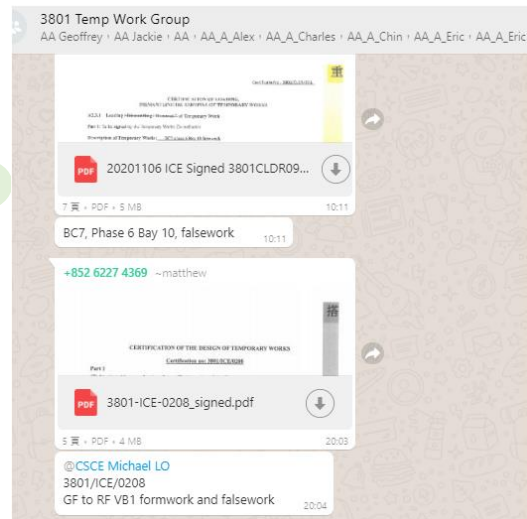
3801 Temp Work Group
AA Geoffrey, AA Jackie, AA, AA_A_Alex, AA_A_Charles, AA_A_Chin, AA_A_Eric, AA_A_Eric

Certificate no.: 3801/CLDR/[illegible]

CERTIFICATION OF THE DESIGN OF TEMPORARY WORKS

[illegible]

20201106 ICE Signed 3801CLDR09...

7 頁 • PDF • 5 MB 10:11

BC7, Phase 6 Bay 10, falsework 10:11

+852 6227 4369 ~matthew

CERTIFICATION OF THE DESIGN OF TEMPORARY WORKS

Certificate no.: 3801/ICE/0208

Part 1

3801-ICE-0208_signed.pdf

5 頁 • PDF • 4 MB 20:03

@CSCE Michael LO
3801/ICE/0208
GF to RF VB1 formwork and falsework 20:04